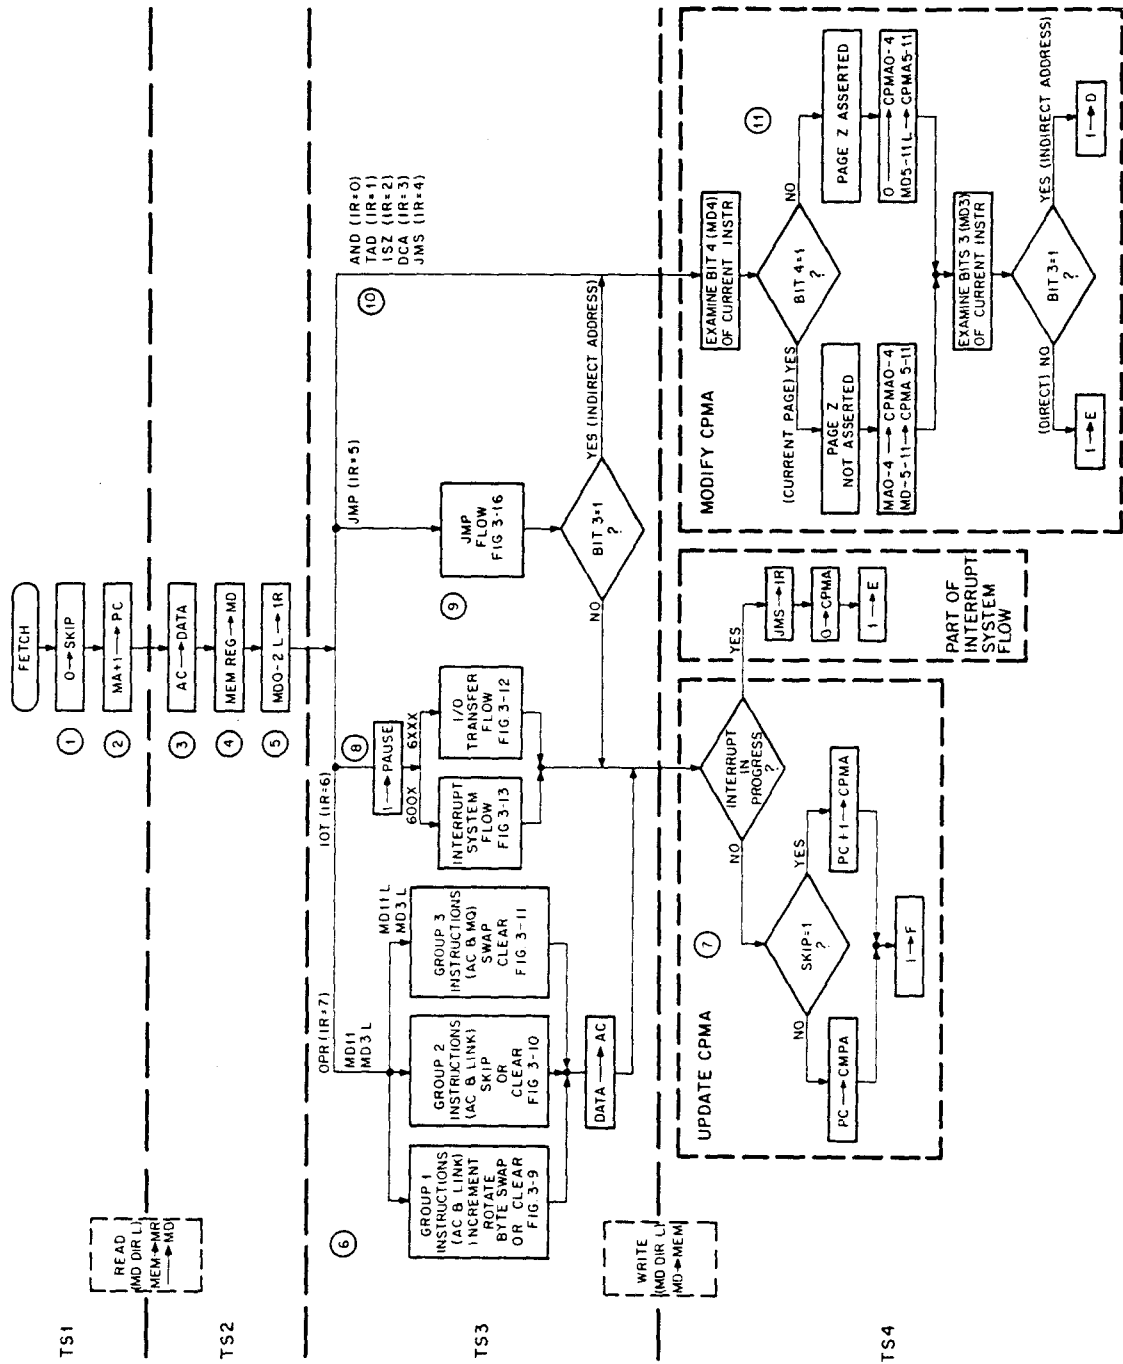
FETCH

① O → SKIP

② MA+1 → PC

③ AC → DATA

④ MEM REG → MD

⑤ MDO-2 L → IR

TS1

READ (MD DIR L) MEM→MR → MD

TS2

TS3

TS4

⑥

OPR (IR=7)

MD11 MD3 L

MD11 L MD3 L

GROUP 1 INSTRUCTIONS (AC & LINK) INCREMENT ROTATE BYTE SWAP OR CLEAR FIG 3-9

GROUP 2 INSTRUCTIONS (AC & LINK) SKIP OR CLEAR FIG 3-10

GROUP 3 INSTRUCTIONS (AC & MQ) SWAP CLEAR FIG 3-11

DATA → AC

IOT (IR=6)

⑧

1 → PAUSE

600X

6XXX

INTERRUPT SYSTEM FLOW FIG 3-13

I/O TRANSFER FLOW FIG 3-12

JMP (IR=5)

⑨

JMP FLOW FIG 3-16

BIT 3=1 ?

NO

YES (INDIRECT ADDRESS)

⑩

AND (IR=0)
TAD (IR=1)
ISZ (IR=2)
DCA (IR=3)
JMS (IR=4)

WRITE (MD DIR L) MD→MEM

UPDATE CPMA

⑦

INTERRUPT IN PROGRESS ?

NO

YES

SKIP=1 ?

NO

YES

PC → CMPA

PC+1 → CPMA

1 → F

JMS → IR

0 → CPMA

1 → E

PART OF INTERRUPT SYSTEM FLOW

MODIFY CPMA

⑪

EXAMINE BIT 4 (MD4) OF CURRENT INSTR

BIT 4=1 ?

(CURRENT PAGE) YES

NO

PAGE Z NOT ASSERTED

PAGE Z ASSERTED

MAO-4 → CPMAO-4
MD-5-11 → CPMA 5-11

0 → CPMAO-4
MD5-11 L → CPMA5-11

EXAMINE BITS 3 (MD3) OF CURRENT INSTR

BIT 3=1 ?

(DIRECT) NO

YES (INDIRECT ADDRESS)

1 → E

1 → D